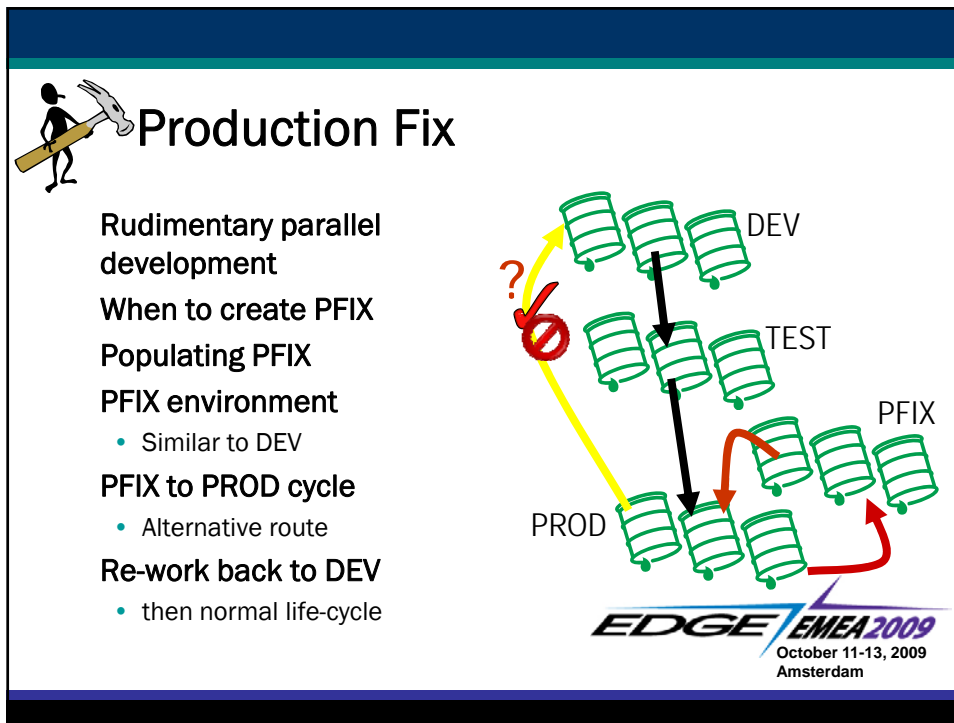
Production Fix

Rudimentary parallel development

When to create PFIX

Populating PFIX

PFIX environment

- Similar to DEV

PFIX to PROD cycle

- Alternative route

Re-work back to DEV

- then normal life-cycle

DEV

?

TEST

PFIX

PROD

EDGE EMEA2009

October 11-13, 2009
Amsterdam